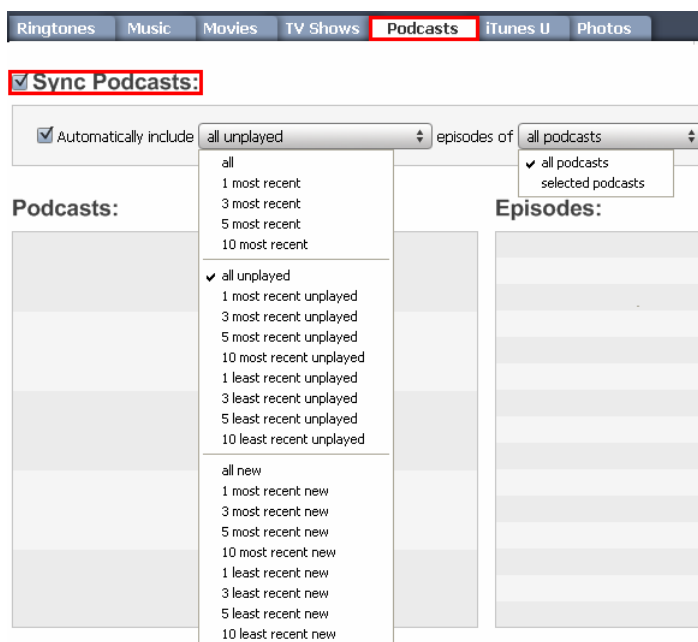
Ringtones Music Movies TV Shows Podcasts iTunes U Photos

☑ Sync Podcasts:

☑ Automatically include all unplayed episodes of all podcasts

✔ all podcasts
selected podcasts

Podcasts:

Episodes:

all
1 most recent
3 most recent
5 most recent
10 most recent

✔ all unplayed
1 most recent unplayed
3 most recent unplayed
5 most recent unplayed
10 most recent unplayed
1 least recent unplayed
3 least recent unplayed
5 least recent unplayed
10 least recent unplayed

all new
1 most recent new
3 most recent new
5 most recent new
10 most recent new
1 least recent new
3 least recent new
5 least recent new
10 least recent new